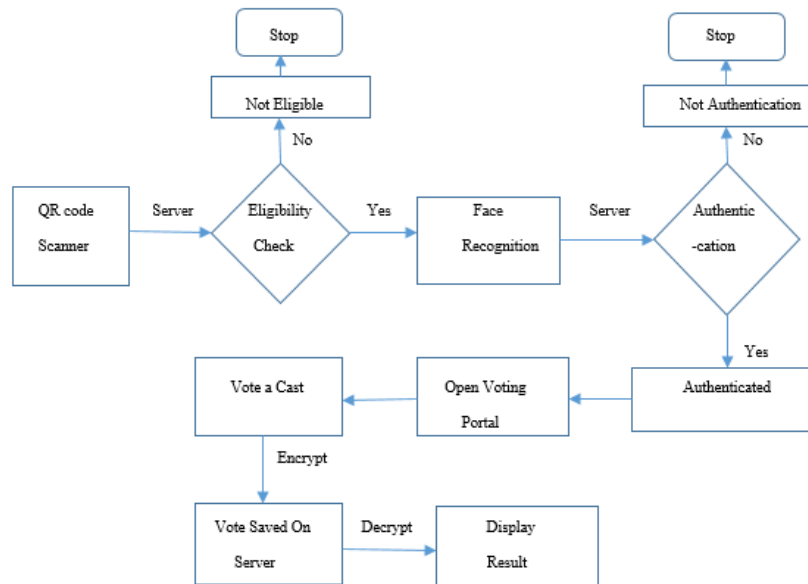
Stop

Not Eligible

No

QR code Scanner

Server

Eligibility Check

Yes

Face Recognition

Server

Authentic -cation

Stop

Not Authentication

No

Yes

Authenticated

Open Voting Portal

Vote a Cast

Encrypt

Vote Saved On Server

Decrypt

Display Result